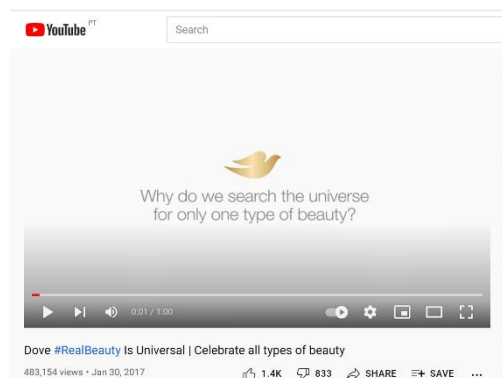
YouTube PT

Search

Why do we search the universe for only one type of beauty?

0:01 / 1:00

Dove #RealBeauty Is Universal | Celebrate all types of beauty

483,154 views • Jan 30, 2017

1.4K 833 SHARE SAVE ...